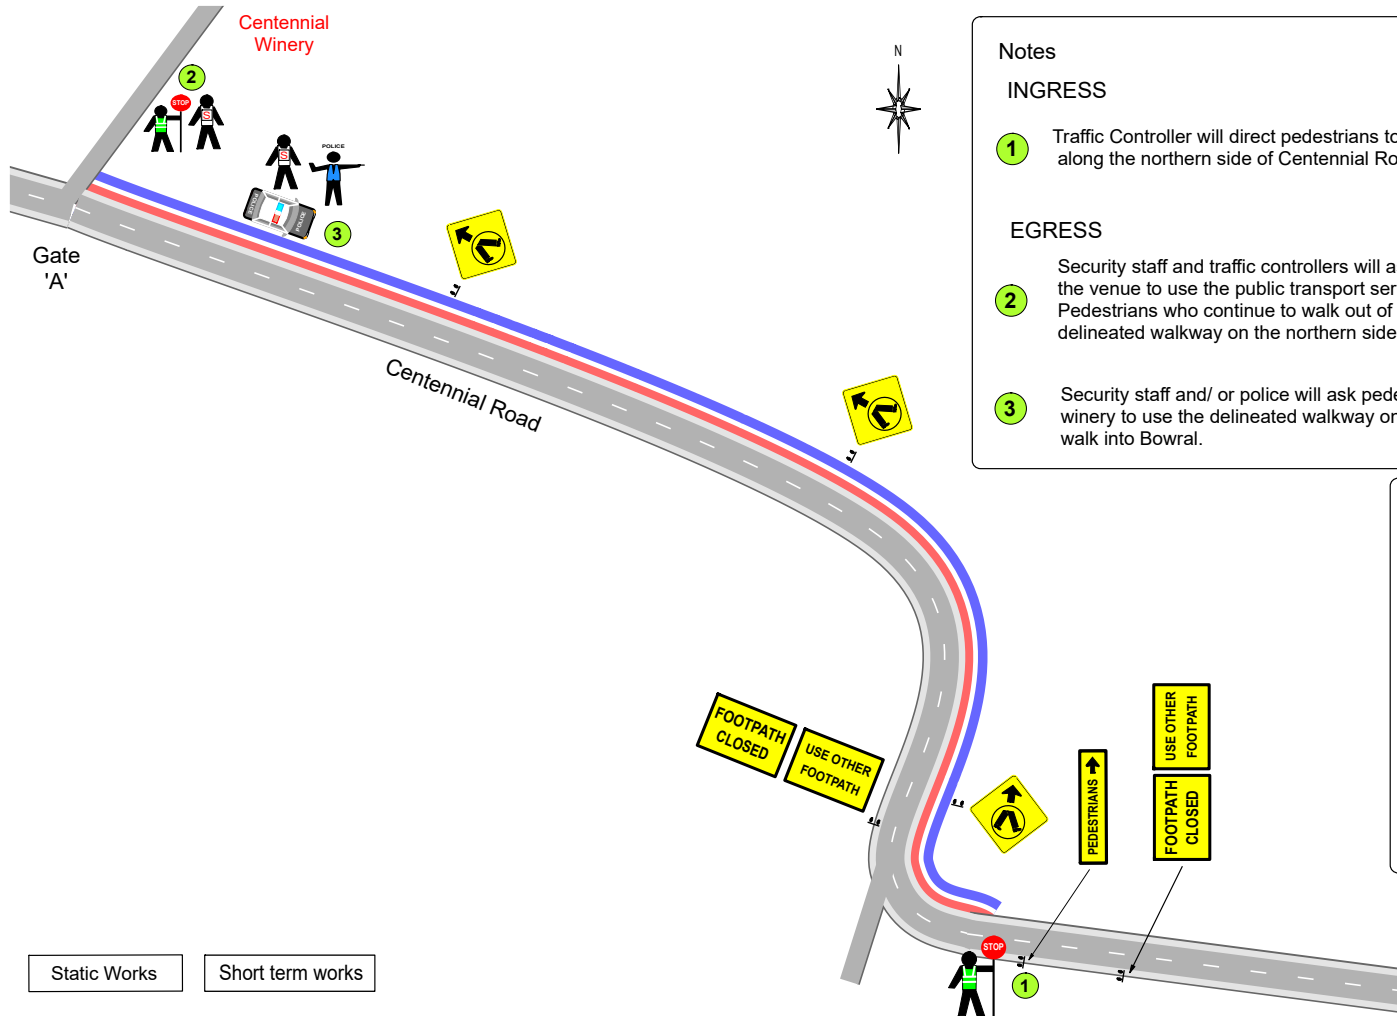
Centennial Winery

2

STOP

S

S

POLICE

3

Gate 'A'

Centennial Road

N

Notes

INGRESS

1 Traffic Controller will direct pedestrians to along the northern side of Centennial Ro

EGRESS

2 Security staff and traffic controllers will a the venue to use the public transport ser Pedestrians who continue to walk out of delineated walkway on the northern side

3 Security staff and/ or police will ask pede winery to use the delineated walkway or walk into Bowral.

FOOTPATH CLOSED

USE OTHER FOOTPATH

PEDESTRIANS

USE OTHER FOOTPATH

FOOTPATH CLOSED

STOP

1

Static Works

Short term works